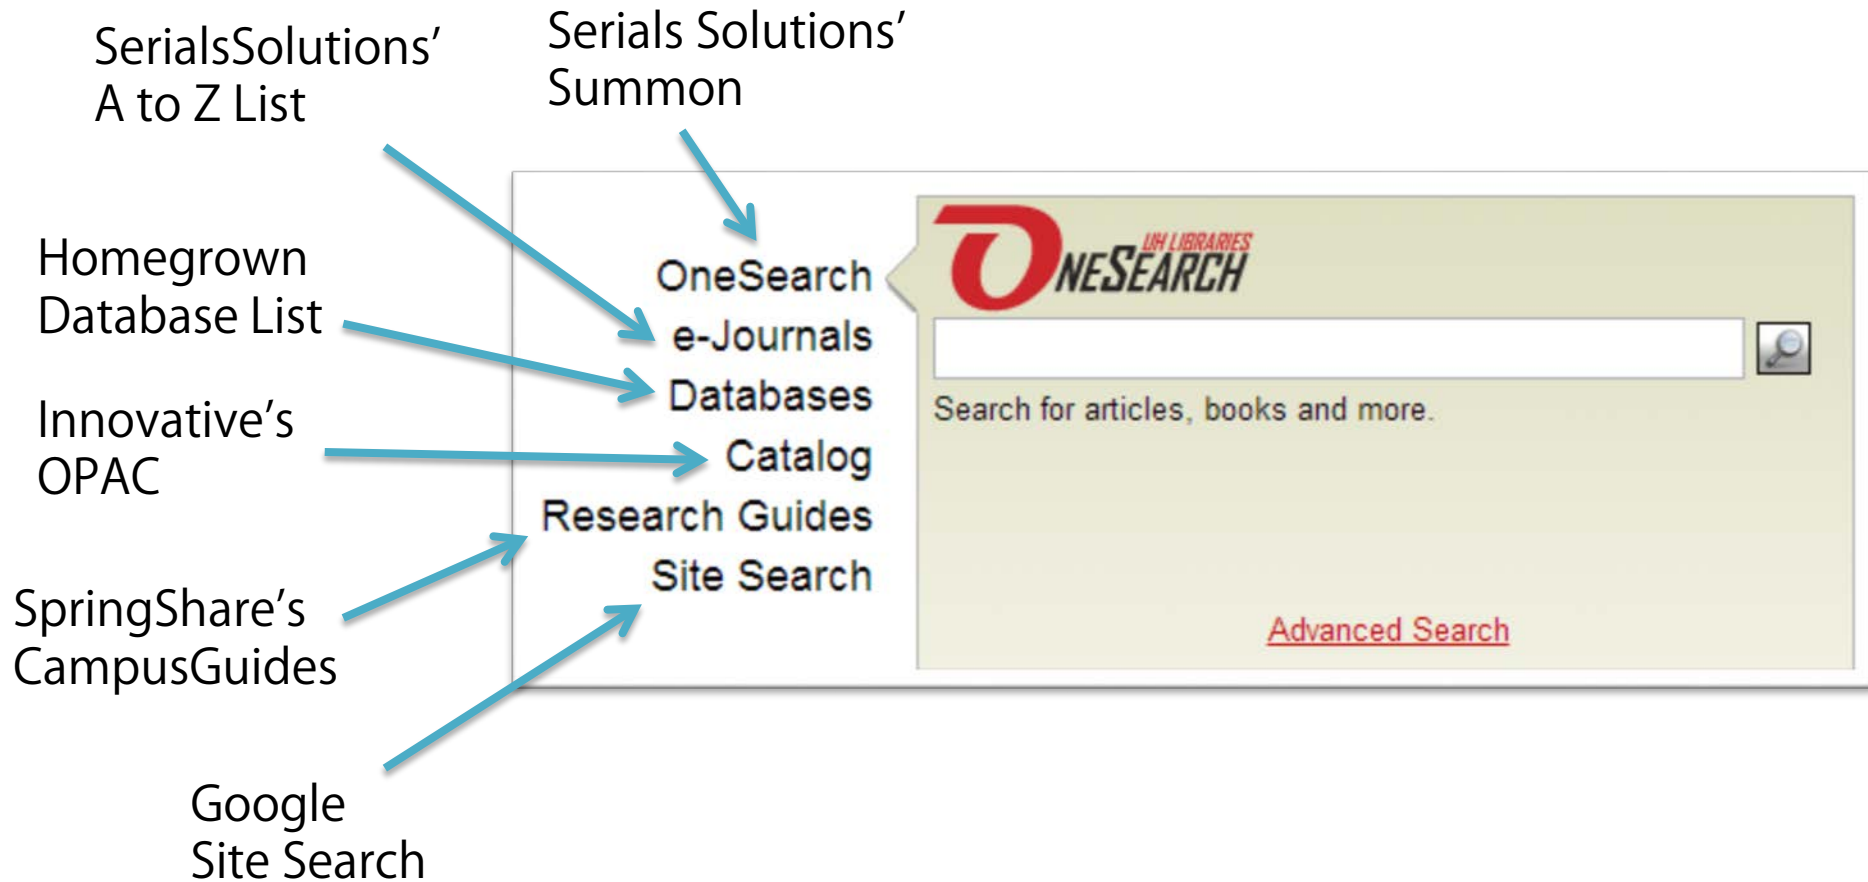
SerialsSolutions' A to Z List

Serials Solutions' Summon

Homegrown Database List

Innovative's OPAC

SpringShare's CampusGuides

Google Site Search

OneSearch
e-Journals
Databases
Catalog
Research Guides
Site Search

UH LIBRARIES ONESEARCH

Search for articles, books and more.

Advanced Search